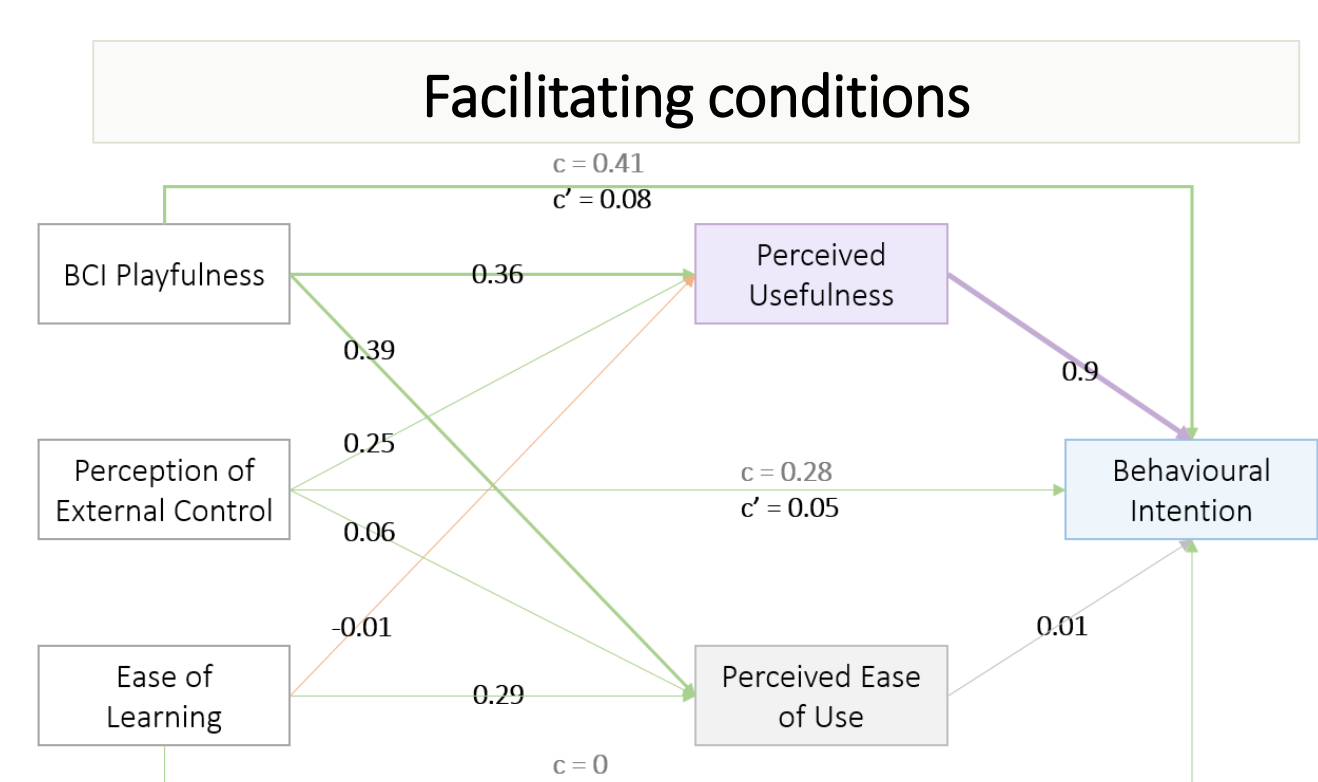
Facilitating conditions

c = 0.41
c' = 0.08

BCI Playfulness

0.36

Perceived Usefulness

0.39

0.9

0.25

Perception of External Control

c = 0.28
c' = 0.05

Behavioural Intention

0.06

-0.01

0.01

Ease of Learning

0.29

Perceived Ease of Use

c = 0